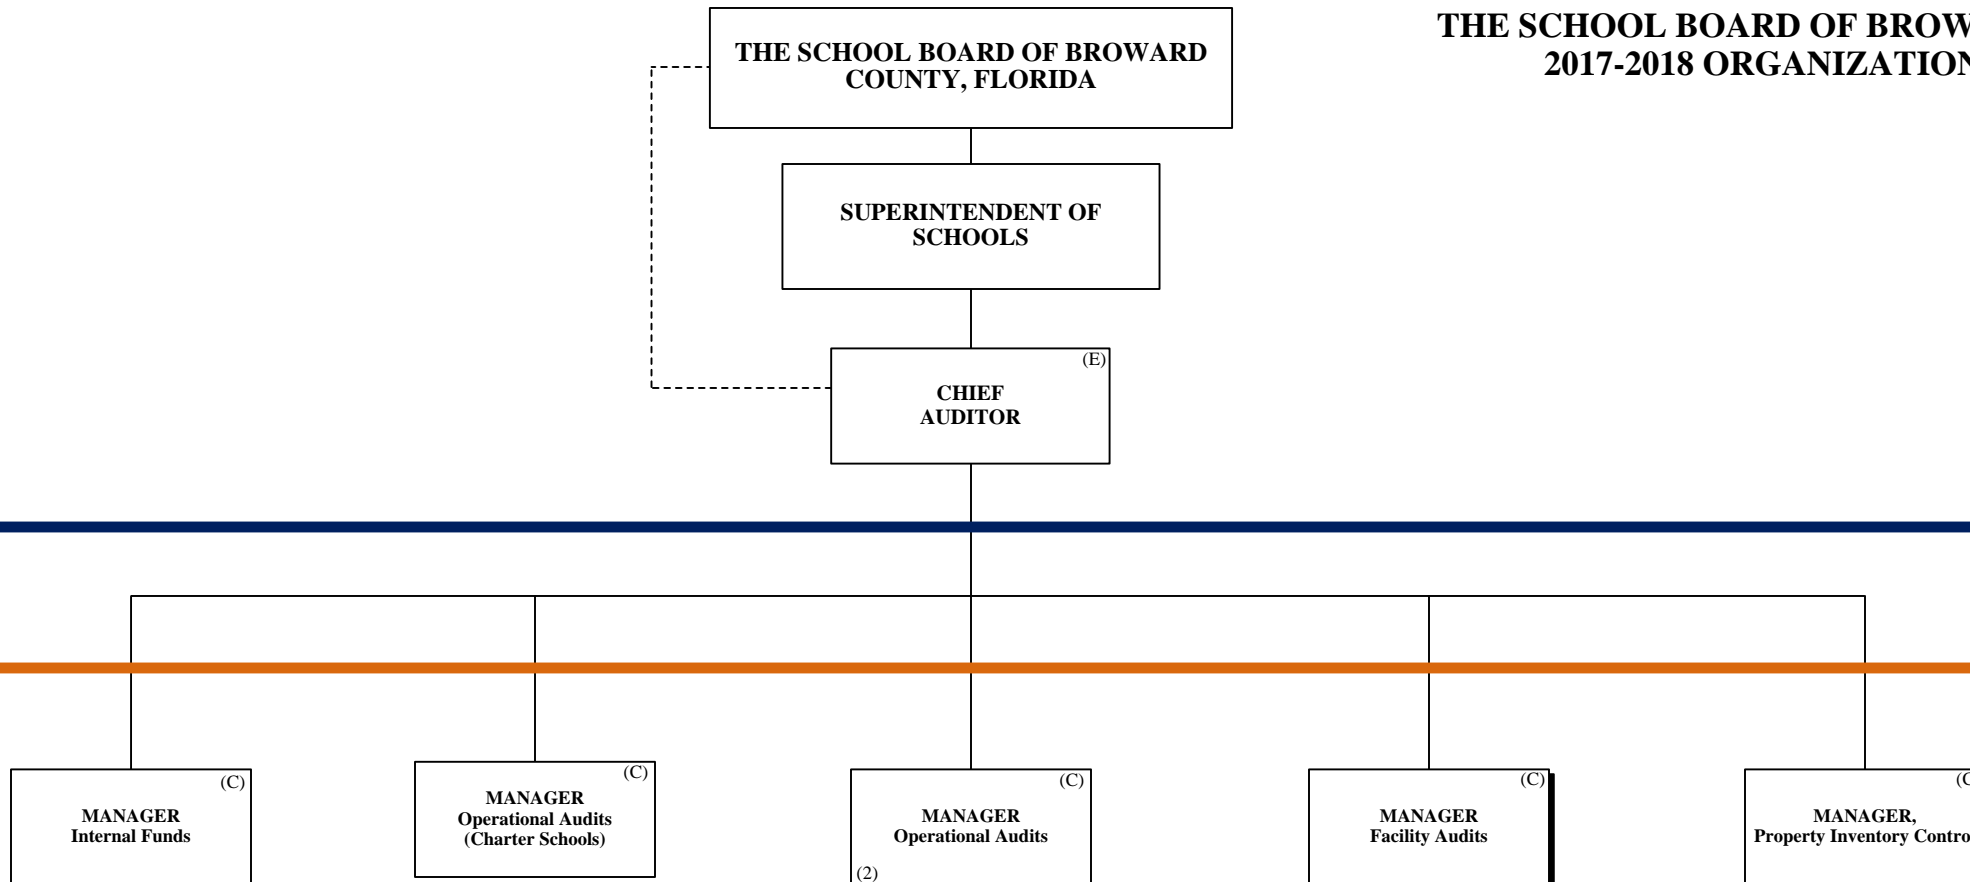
THE SCHOOL BOARD OF BROW
2017-2018 ORGANIZATION

THE SCHOOL BOARD OF BROWARD COUNTY, FLORIDA

SUPERINTENDENT OF SCHOOLS

(E)
CHIEF AUDITOR

(C)
MANAGER
Internal Funds

(C)
MANAGER
Operational Audits
(Charter Schools)

(C)
MANAGER
Operational Audits
(2)

(C)
MANAGER
Facility Audits

(C
MANAGER,
Property Inventory Contro